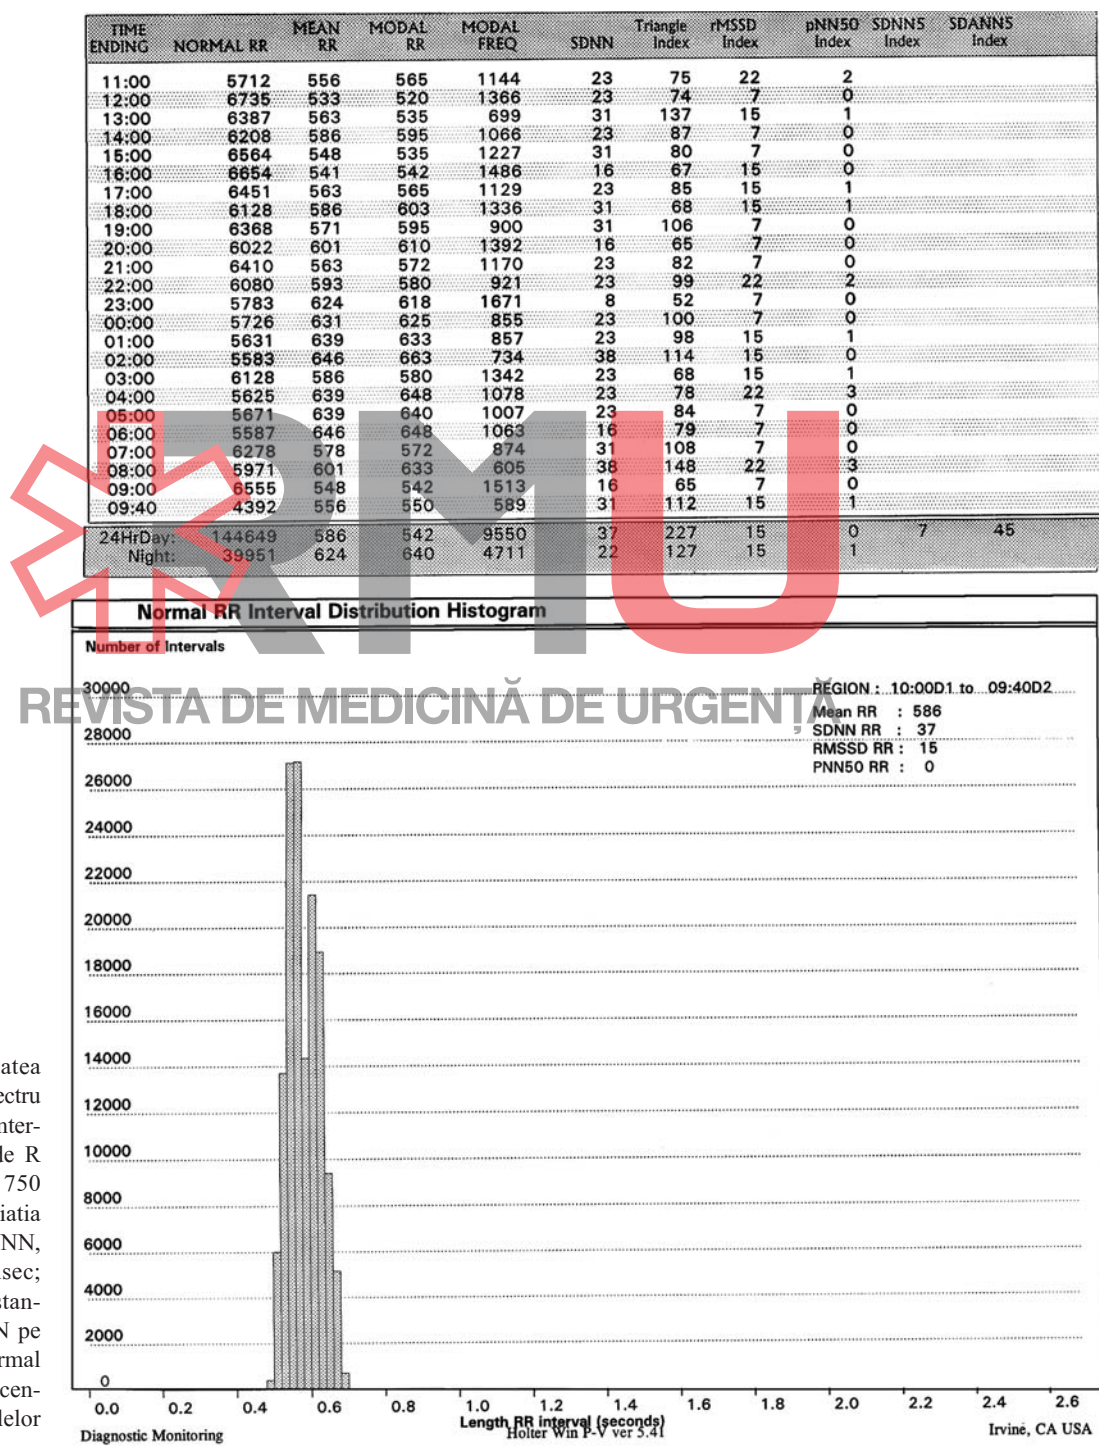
| TIME ENDING | NORMAL RR | MEAN RR | MODAL RR | MODAL FREQ | SDNN | Triangle Index | rMSSD Index | pNN50 Index | SDNN5 Index | SDANN5 Index |
|---|---|---|---|---|---|---|---|---|---|---|
| 11:00 | 5712 | 556 | 565 | 1144 | 23 | 75 | 22 | 2 | | |
| 12:00 | 6735 | 533 | 520 | 1366 | 23 | 74 | 7 | 0 | | |
| 13:00 | 6387 | 563 | 535 | 699 | 31 | 137 | 15 | 1 | | |
| 14:00 | 6208 | 586 | 595 | 1066 | 23 | 87 | 7 | 0 | | |
| 15:00 | 6564 | 548 | 535 | 1227 | 31 | 80 | 7 | 0 | | |
| 16:00 | 6654 | 541 | 542 | 1486 | 16 | 67 | 15 | 0 | | |
| 17:00 | 6451 | 563 | 565 | 1129 | 23 | 85 | 15 | 1 | | |
| 18:00 | 6128 | 586 | 603 | 1336 | 31 | 68 | 15 | 1 | | |
| 19:00 | 6368 | 571 | 595 | 900 | 31 | 106 | 7 | 0 | | |
| 20:00 | 6022 | 601 | 610 | 1392 | 16 | 65 | 7 | 0 | | |
| 21:00 | 6410 | 563 | 572 | 1170 | 23 | 82 | 7 | 0 | | |
| 22:00 | 6080 | 593 | 580 | 921 | 23 | 99 | 22 | 2 | | |
| 23:00 | 5783 | 624 | 618 | 1671 | 8 | 52 | 7 | 0 | | |
| 00:00 | 5726 | 631 | 625 | 855 | 23 | 100 | 7 | 0 | | |
| 01:00 | 5631 | 639 | 633 | 857 | 23 | 98 | 15 | 1 | | |
| 02:00 | 5583 | 646 | 663 | 734 | 38 | 114 | 15 | 0 | | |
| 03:00 | 6128 | 586 | 580 | 1342 | 23 | 68 | 15 | 1 | | |
| 04:00 | 5625 | 639 | 648 | 1078 | 23 | 78 | 22 | 3 | | |
| 05:00 | 5671 | 639 | 640 | 1007 | 23 | 84 | 7 | 0 | | |
| 06:00 | 5587 | 646 | 648 | 1063 | 16 | 79 | 7 | 0 | | |
| 07:00 | 6278 | 578 | 572 | 874 | 31 | 108 | 7 | 0 | | |
| 08:00 | 5971 | 601 | 633 | 605 | 38 | 148 | 22 | 3 | | |
| 09:00 | 6555 | 548 | 542 | 1513 | 16 | 65 | 7 | 0 | | |
| 09:40 | 4392 | 556 | 550 | 589 | 31 | 112 | 15 | 1 | | |
| 24HrDay: | 144649 | 586 | 542 | 9550 | 37 | 227 | 15 | 0 | 7 | 45 |
| Night: | 39951 | 624 | 640 | 4711 | 22 | 127 | 15 | 1 | | |

Normal RR Interval Distribution Histogram

Number of Intervals

REGION : 10:00D1 to 09:40D2
Mean RR : 586
SDNN RR : 37
RMSSD RR : 15
PNN50 RR : 0

30000
28000
26000
24000
22000
20000
18000
16000
14000
12000
10000
8000
6000
4000
2000
0

0.0 0.2 0.4 0.6 0.8 1.0 1.2 1.4 1.6 1.8 2.0 2.2 2.4 2.6
Length RR interval (seconds)

Diagnostic Monitoring
Holter Win P-V ver 5.41
Irviné, CA USA

RMU
REVISTA DE MEDICINĂ DE URGENȚĂ

atea
ectru
nter-
le R
750
iatia
NN,
sec;
stan-
N pe
rmal
cen-
delor